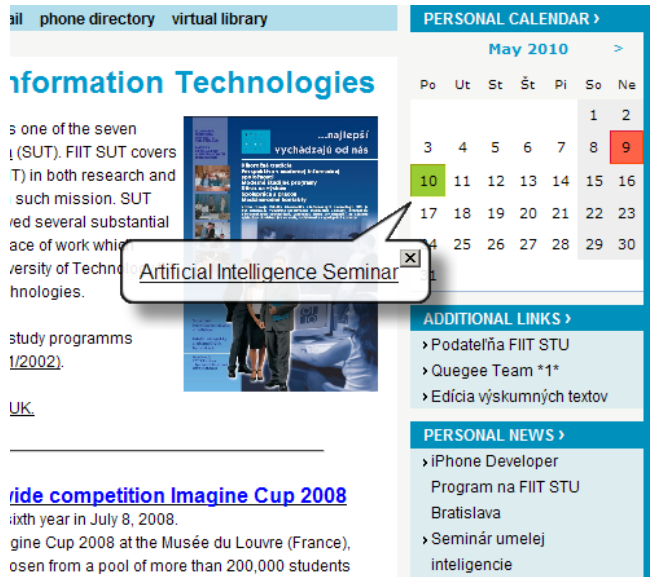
ail phone directory virtual library

nformation Technologies

s one of the seven (SUT). FIIT SUT covers T) in both research and such mission. SUT ved several substantial ace of work whic versity of Technolo hnologies.

study programms 1/2002).

UK.

...najlepší vychádzajú od nás

Artificial Intelligence Seminar

vide competition Imagine Cup 2008

sixth year in July 8, 2008.

gine Cup 2008 at the Musée du Louvre (France), osen from a pool of more than 200,000 students

PERSONAL CALENDAR ›

May 2010 >

| Po | Ut | St | Št | Pi | So | Ne |
|---|---|---|---|---|---|---|
| | | | | | 1 | 2 |
| 3 | 4 | 5 | 6 | 7 | 8 | 9 |
| 10 | 11 | 12 | 13 | 14 | 15 | 16 |
| 17 | 18 | 19 | 20 | 21 | 22 | 23 |
| 24 | 25 | 26 | 27 | 28 | 29 | 30 |
| 31 | | | | | | |

ADDITIONAL LINKS ›

› Podateľňa FIIT STU
› Quegee Team *1*
› Edícia výskumných textov

PERSONAL NEWS ›

› iPhone Developer Program na FIIT STU Bratislava
› Seminár umelej inteligencie